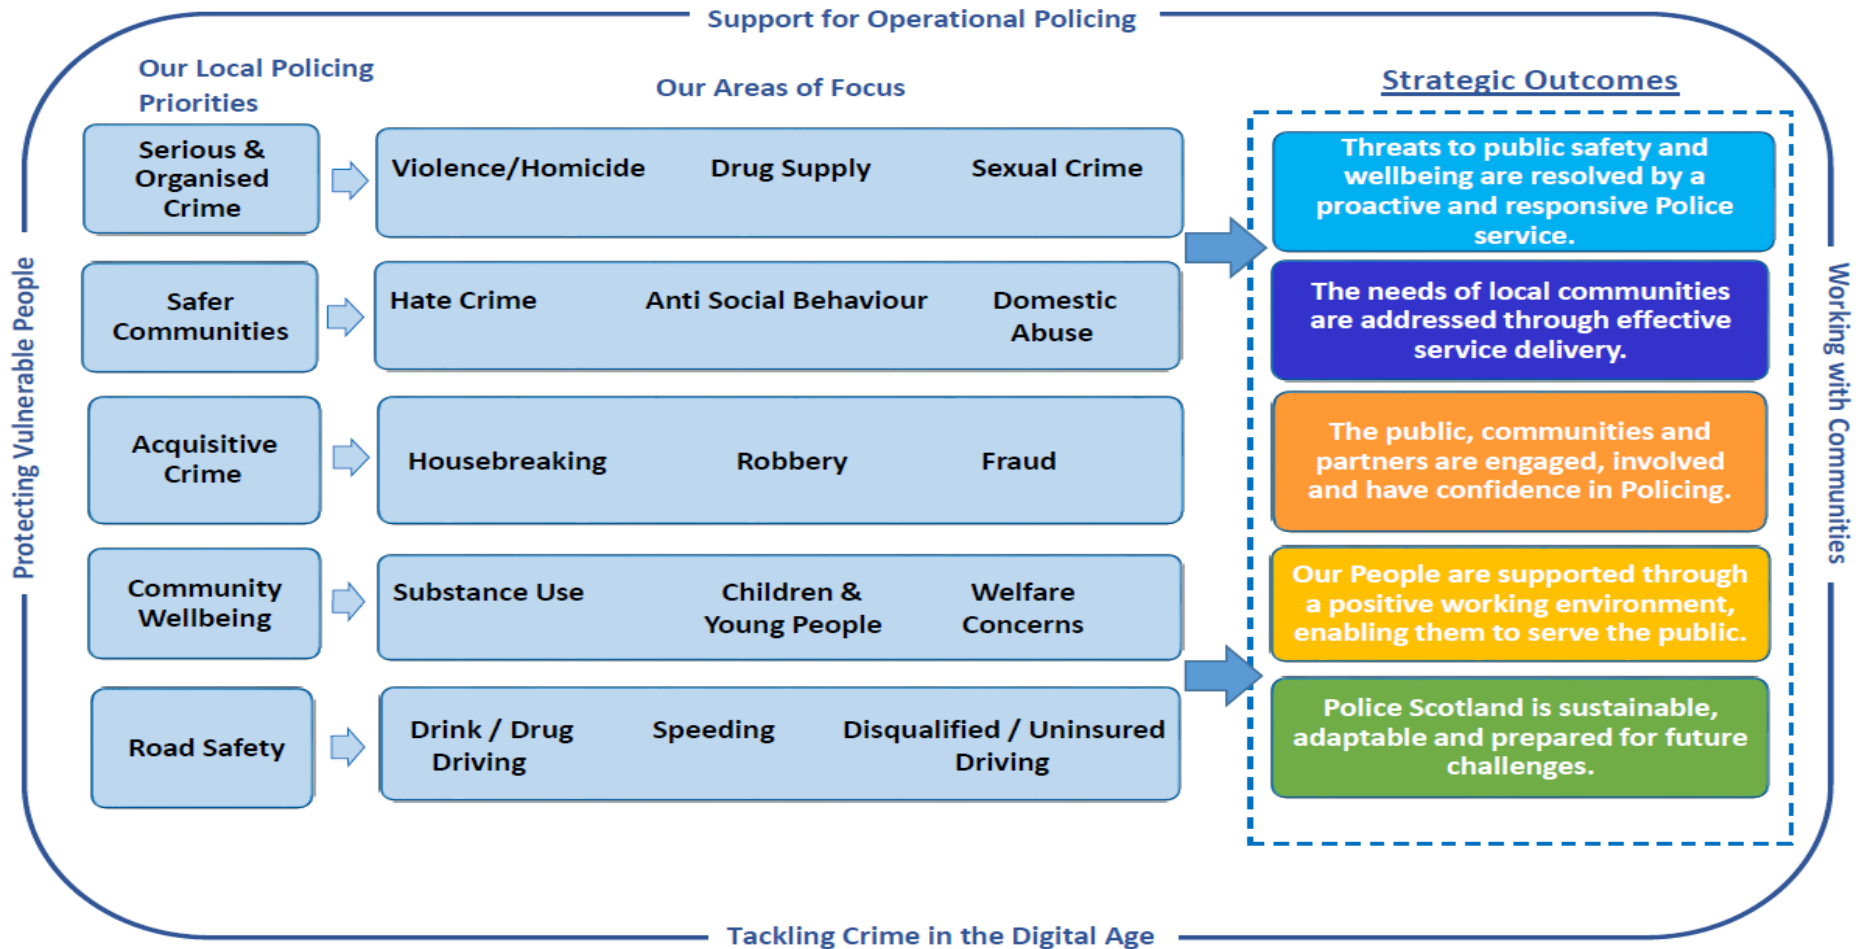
Support for Operational Policing

Our Local Policing Priorities

Our Areas of Focus

Strategic Outcomes

Serious & Organised Crime

Violence/Homicide Drug Supply Sexual Crime

Safer Communities

Hate Crime Anti Social Behaviour Domestic Abuse

Acquisitive Crime

Housebreaking Robbery Fraud

Community Wellbeing

Substance Use Children & Young People Welfare Concerns

Road Safety

Drink / Drug Driving Speeding Disqualified / Uninsured Driving

Threats to public safety and wellbeing are resolved by a proactive and responsive Police service.

The needs of local communities are addressed through effective service delivery.

The public, communities and partners are engaged, involved and have confidence in Policing.

Our People are supported through a positive working environment, enabling them to serve the public.

Police Scotland is sustainable, adaptable and prepared for future challenges.

Protecting Vulnerable People

Working with Communities

Tackling Crime in the Digital Age